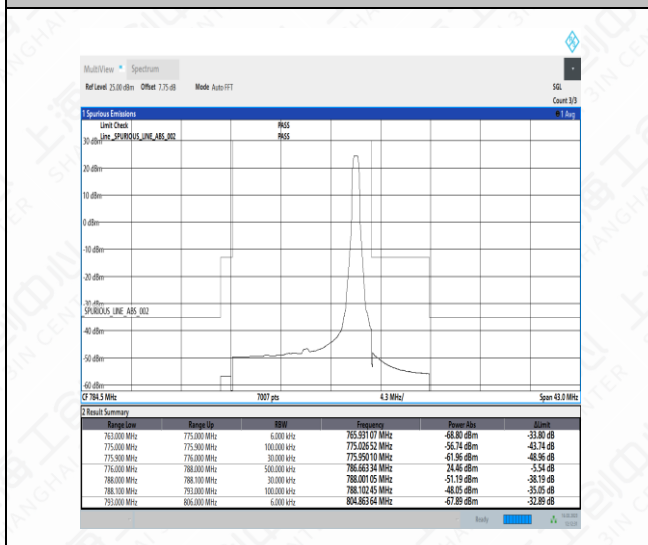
MultiView Spectrum

Ref Level 25.00 dBm Offset 7.75 dB Mode Auto FFT

SGL
Count 3/3

1 Spurious Emissions

1 Avg

Limit Check PASS
Line _SPURIOUS_LINE_ABS_002 PASS

30 dBm

20 dBm

10 dBm

0 dBm

-10 dBm

-20 dBm

-30 dBm

SPURIOUS_LINE_ABS_002

-40 dBm

-50 dBm

-60 dBm

CF 784.5 MHz 7007 pts 4.3 MHz/ Span 43.0 MHz

2 Result Summary

| Range Low | Range Up | RBW | Frequency | Power Abs | ΔLimit |
|---|---|---|---|---|---|
| 763.000 MHz | 775.000 MHz | 6.000 kHz | 765.931 07 MHz | -68.80 dBm | -33.80 dB |
| 775.000 MHz | 775.900 MHz | 100.000 kHz | 775.026 52 MHz | -56.74 dBm | -43.74 dB |
| 775.900 MHz | 776.000 MHz | 30.000 kHz | 775.950 10 MHz | -61.96 dBm | -48.96 dB |
| 776.000 MHz | 788.000 MHz | 500.000 kHz | 786.663 34 MHz | 24.46 dBm | -5.54 dB |
| 788.000 MHz | 788.100 MHz | 30.000 kHz | 788.001 05 MHz | -51.19 dBm | -38.19 dB |
| 788.100 MHz | 793.000 MHz | 100.000 kHz | 788.102 45 MHz | -48.05 dBm | -35.05 dB |
| 793.000 MHz | 806.000 MHz | 6.000 kHz | 804.863 64 MHz | -67.89 dBm | -32.89 dB |

Ready